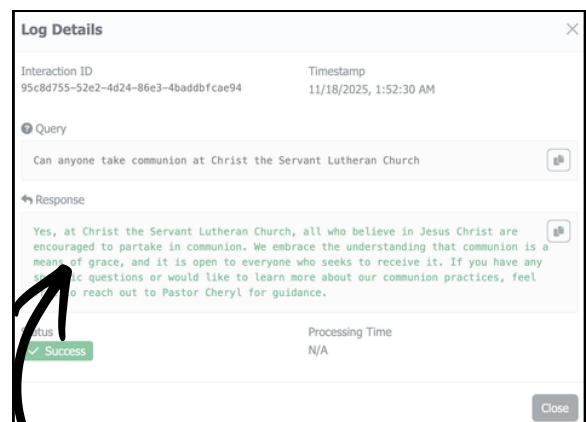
Log Details

Interaction ID
95c8d755-52e2-4d24-86e3-4baddbfcae94

Timestamp
11/18/2025, 1:52:30 AM

Query

Can anyone take communion at Christ the Servant Lutheran Church

Response

Yes, at Christ the Servant Lutheran Church, all who believe in Jesus Christ are encouraged to partake in communion. We embrace the understanding that communion is a means of grace, and it is open to everyone who seeks to receive it. If you have any s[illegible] questions or would like to learn more about our communion practices, feel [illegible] to reach out to Pastor Cheryl for guidance.

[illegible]tatus
✓ Success

Processing Time
N/A

Close